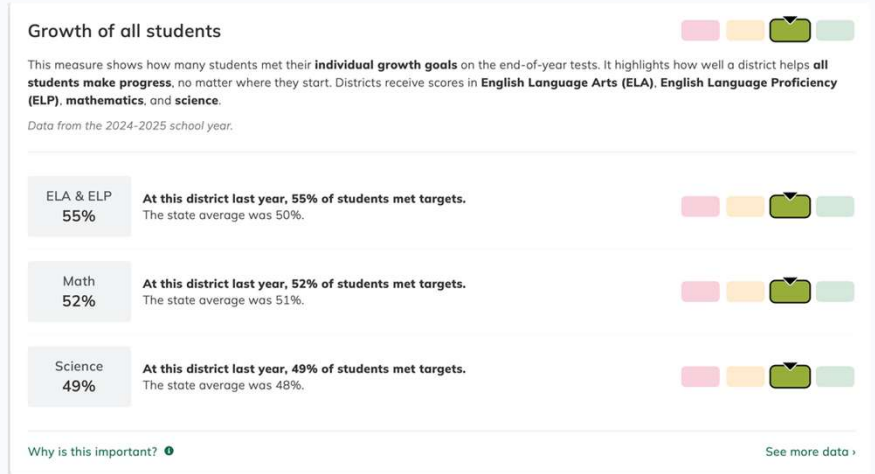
Growth of all students

This measure shows how many students met their **individual growth goals** on the end-of-year tests. It highlights how well a district helps **all students make progress**, no matter where they start. Districts receive scores in **English Language Arts (ELA)**, **English Language Proficiency (ELP)**, **mathematics**, and **science**.

Data from the 2024-2025 school year.

ELA & ELP
55%

**At this district last year, 55% of students met targets.**
The state average was 50%.

Math
52%

**At this district last year, 52% of students met targets.**
The state average was 51%.

Science
49%

**At this district last year, 49% of students met targets.**
The state average was 48%.

Why is this important?

See more data ›